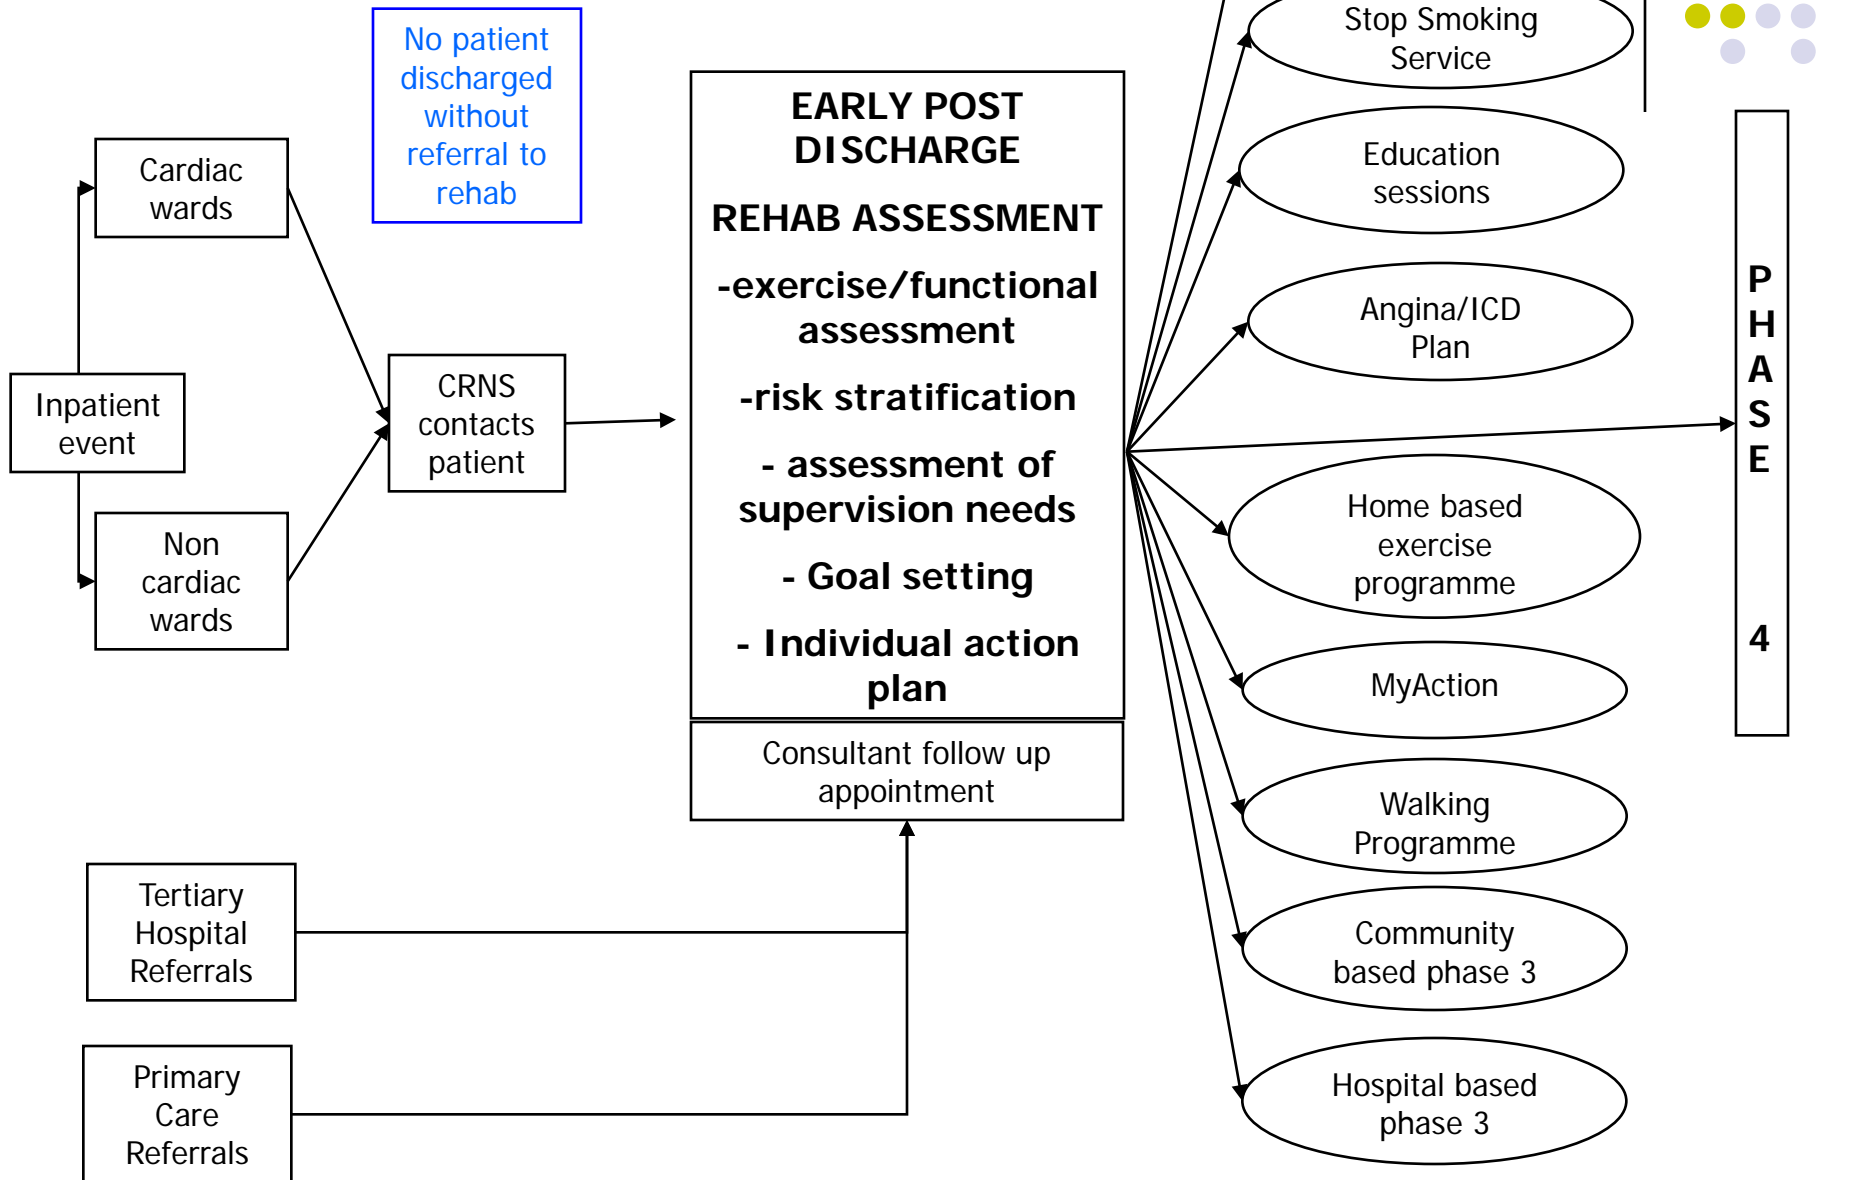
No patient discharged without referral to rehab

Cardiac wards

Inpatient event

Non cardiac wards

CRNS contacts patient

EARLY POST DISCHARGE

REHAB ASSESSMENT

-exercise/functional assessment

-risk stratification

- assessment of supervision needs

- Goal setting

- Individual action plan

Consultant follow up appointment

Tertiary Hospital Referrals

Primary Care Referrals

Stop Smoking Service

Education sessions

Angina/ICD Plan

Home based exercise programme

MyAction

Walking Programme

Community based phase 3

Hospital based phase 3

PHASE 4